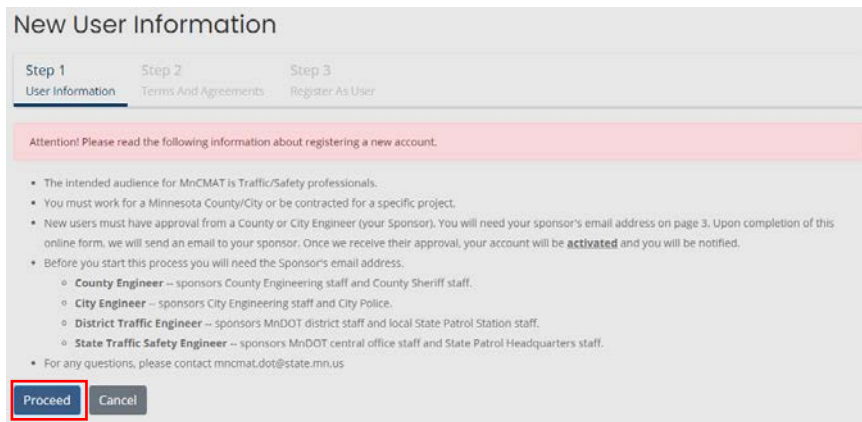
New User Information

Step 1
User Information

Step 2
Terms And Agreements

Step 3
Register As User

Attention! Please read the following information about registering a new account.

- The intended audience for MnCMAT is Traffic/Safety professionals.
- You must work for a Minnesota County/City or be contracted for a specific project.
- New users must have approval from a County or City Engineer (your Sponsor). You will need your sponsor's email address on page 3. Upon completion of this online form, we will send an email to your sponsor. Once we receive their approval, your account will be **activated** and you will be notified.
- Before you start this process you will need the Sponsor's email address.
  - **County Engineer** -- sponsors County Engineering staff and County Sheriff staff.
  - **City Engineer** -- sponsors City Engineering staff and City Police.
  - **District Traffic Engineer** -- sponsors MnDOT district staff and local State Patrol Station staff.
  - **State Traffic Safety Engineer** -- sponsors MnDOT central office staff and State Patrol Headquarters staff.
- For any questions, please contact mncmat.dot@state.mn.us

Proceed Cancel